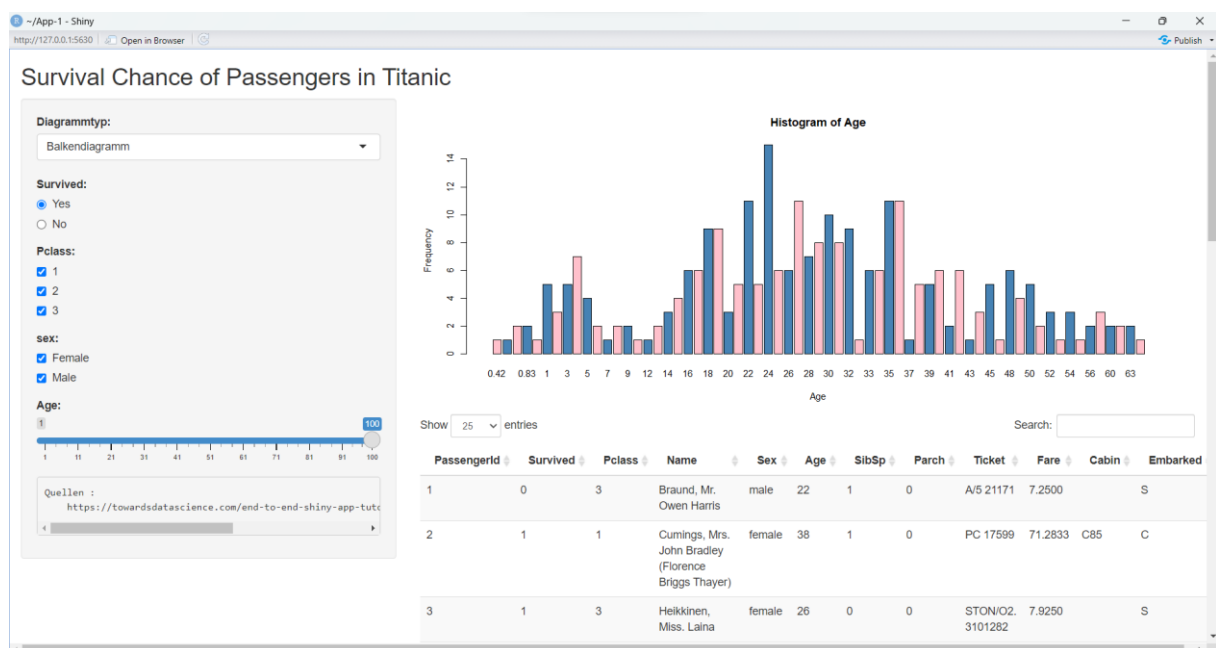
~/App-1 - Shiny

http://127.0.0.1:5630 Open in Browser

Publish

Survival Chance of Passengers in Titanic

Diagrammtyp:

Balkendiagramm

Survived:

Yes

No

Pclass:

1

2

3

sex:

Female

Male

Age:

1 100

1 11 21 31 41 51 61 71 81 91 100

Quellen :
https://towardsdatascience.com/end-to-end-shiny-app-tuto

Histogram of Age

Frequency

0 2 4 6 8 10 12 14

0.42 0.83 1 3 5 7 9 12 14 16 18 20 22 24 26 28 30 32 33 35 37 39 41 43 45 48 50 52 54 56 60 63

Age

Show 25 entries

Search:

| PassengerId | Survived | Pclass | Name | Sex | Age | SibSp | Parch | Ticket | Fare | Cabin | Embarked |
|---|---|---|---|---|---|---|---|---|---|---|---|
| 1 | 0 | 3 | Braund, Mr. Owen Harris | male | 22 | 1 | 0 | A/5 21171 | 7.2500 | | S |
| 2 | 1 | 1 | Cumings, Mrs. John Bradley (Florence Briggs Thayer) | female | 38 | 1 | 0 | PC 17599 | 71.2833 | C85 | C |
| 3 | 1 | 3 | Heikkinen, Miss. Laina | female | 26 | 0 | 0 | STON/O2. 3101282 | 7.9250 | | S |